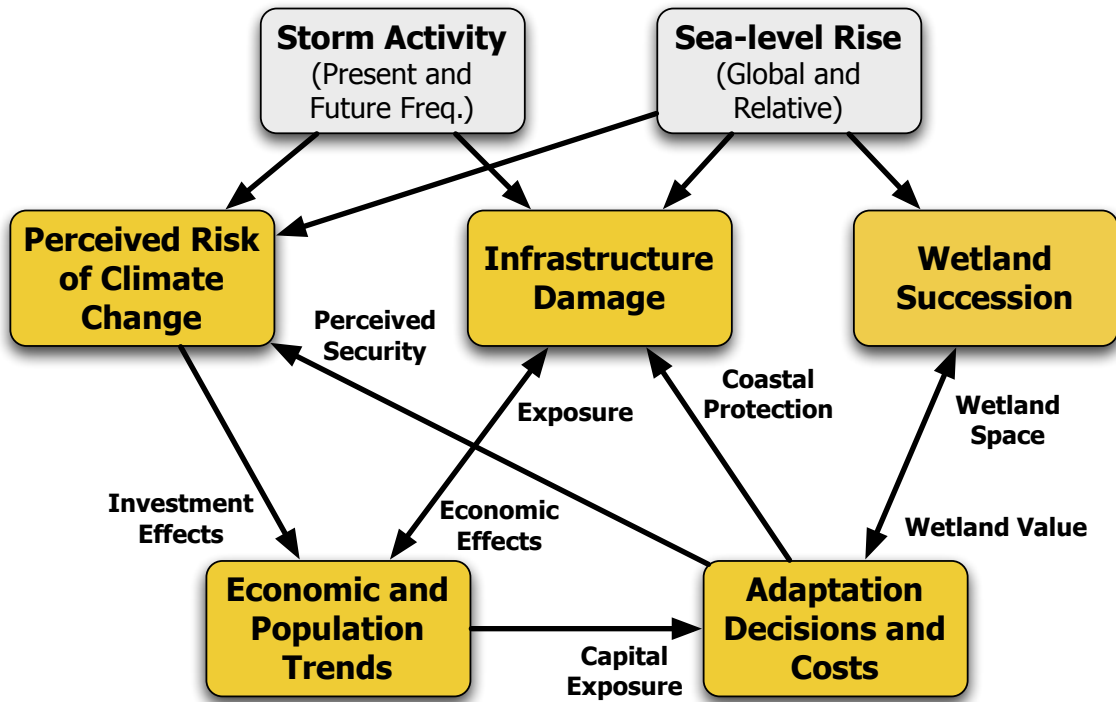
Storm Activity
(Present and Future Freq.)

Sea-level Rise
(Global and Relative)

Perceived Risk of Climate Change

Infrastructure Damage

Wetland Succession

Perceived Security

Exposure

Coastal Protection

Wetland Space

Investment Effects

Economic Effects

Wetland Value

Economic and Population Trends

Adaptation Decisions and Costs

Capital Exposure